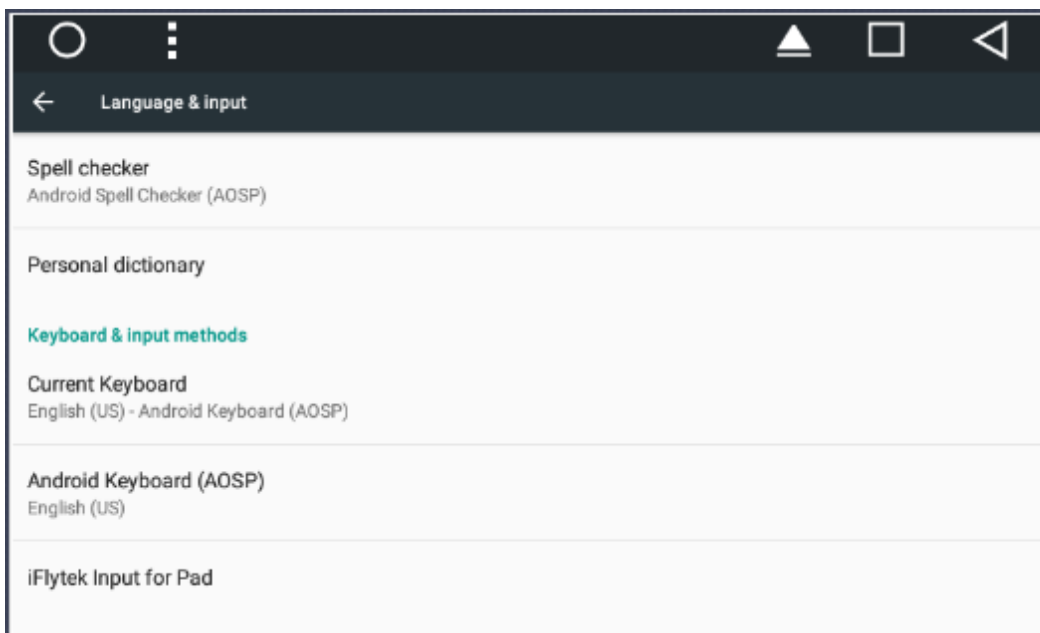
Language & input

Spell checker
Android Spell Checker (AOSP)

Personal dictionary

Keyboard & input methods

Current Keyboard
English (US) - Android Keyboard (AOSP)

Android Keyboard (AOSP)
English (US)

iFlytek Input for Pad